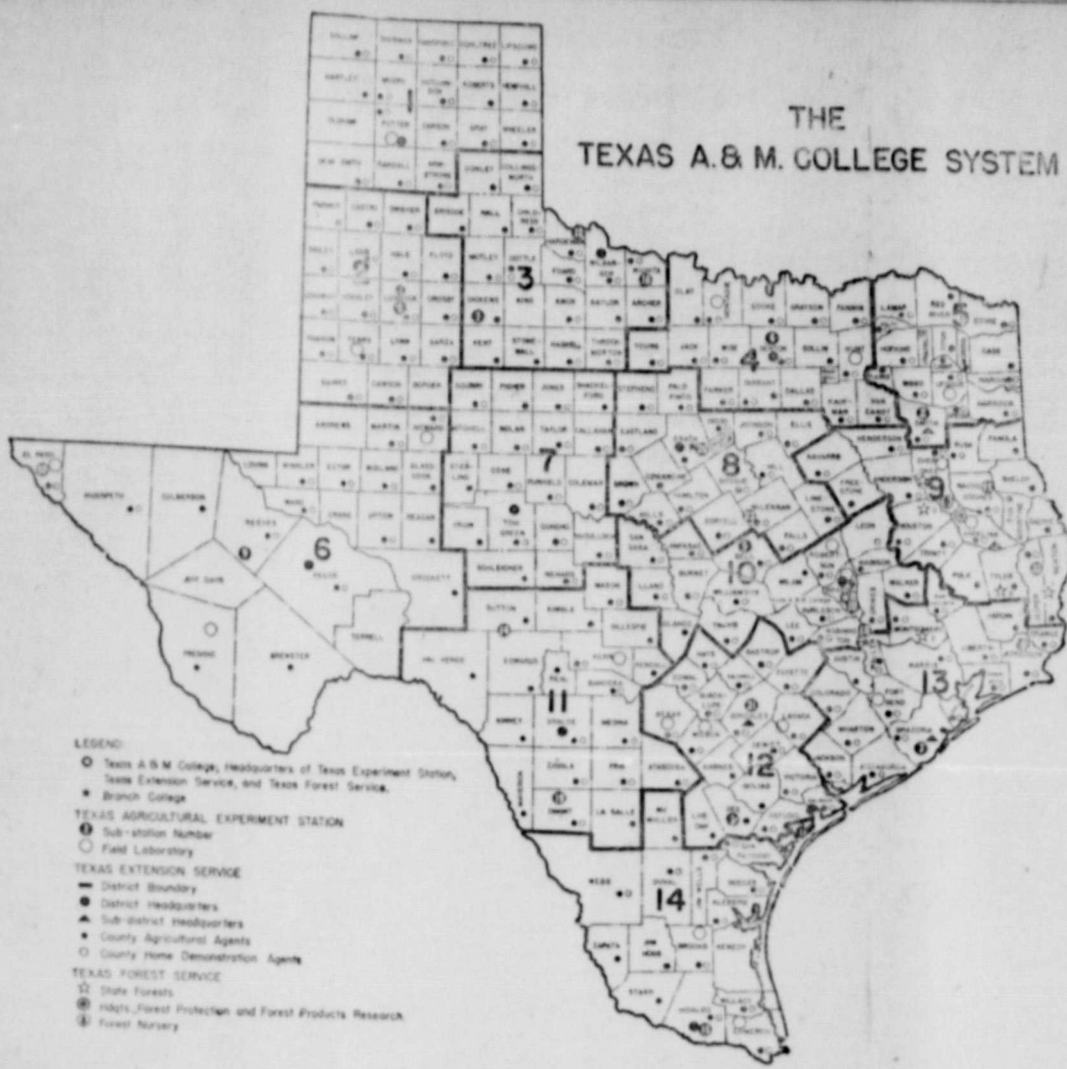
THE
TEXAS A.& M. COLLEGE SYSTEM

3
4
5
6
7
8
9
10
11
12
13
14

LEGEND:
Texas A & M College, Headquarters of Texas Experiment Station, Texas Extension Service, and Texas Forest Service.
Branch College
TEXAS AGRICULTURAL EXPERIMENT STATION
Sub-station Number
Field Laboratory
TEXAS EXTENSION SERVICE
District Boundary
District Headquarters
Sub-district Headquarters
County Agricultural Agents
County Home Demonstration Agents
TEXAS FOREST SERVICE
State Forests
Hdqts. Forest Protection and Forest Products Research
Forest Nursery